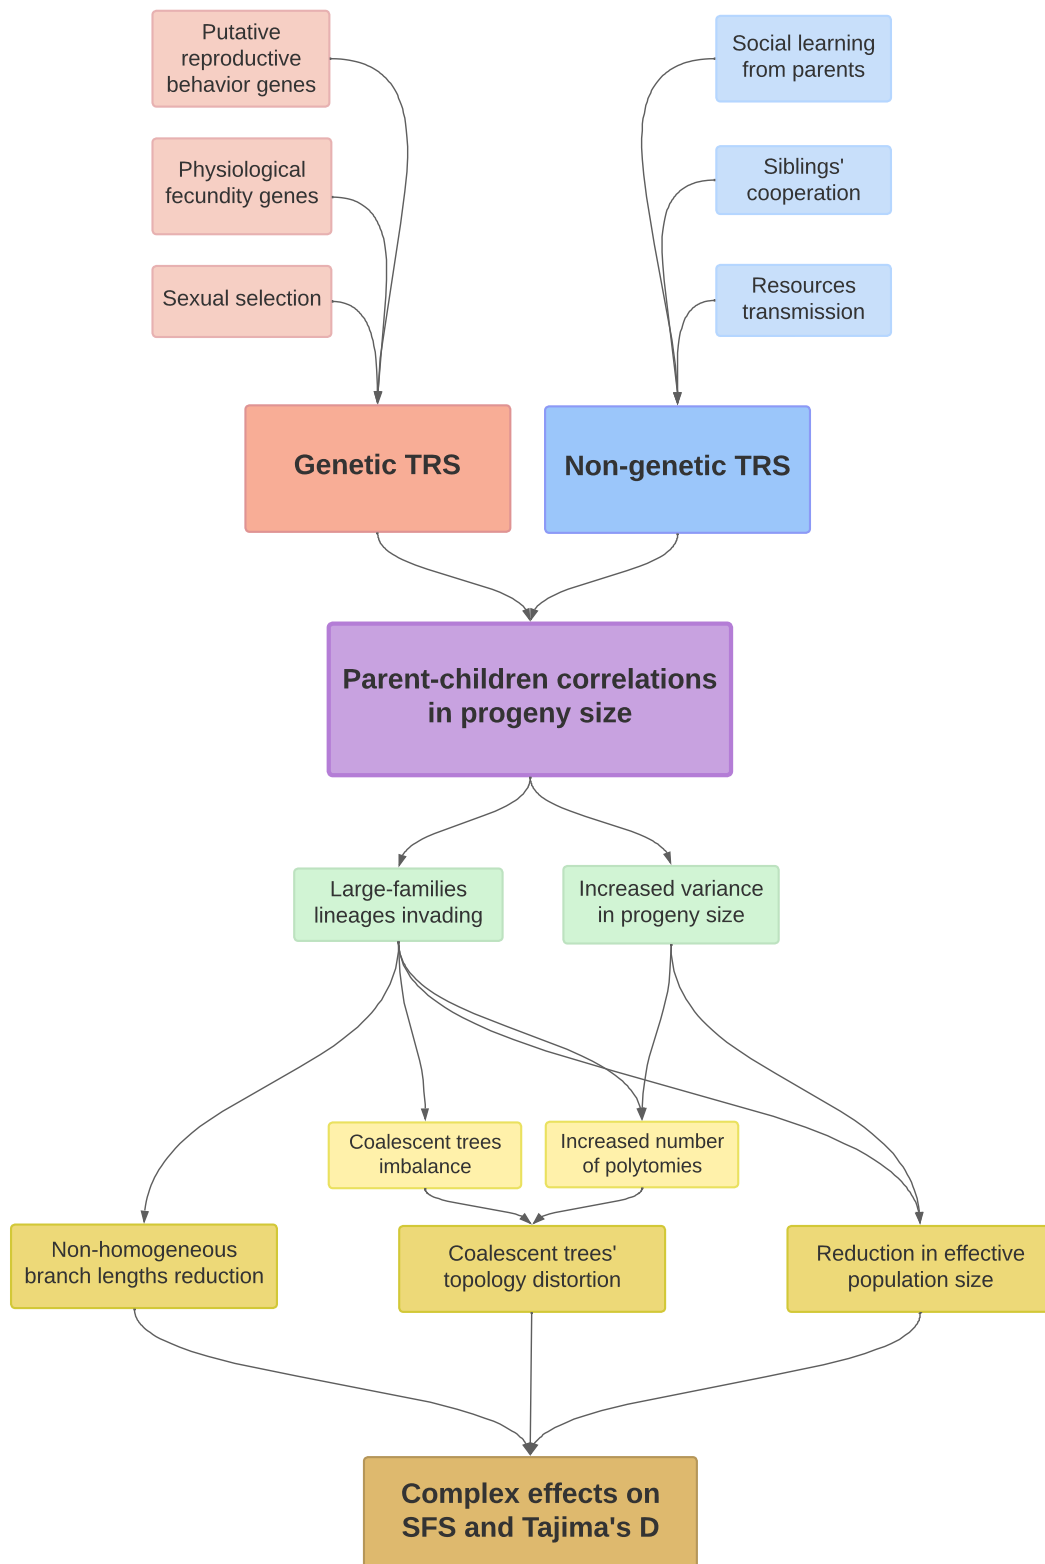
Putative reproductive behavior genes

Physiological fecundity genes

Sexual selection

Social learning from parents

Siblings' cooperation

Resources transmission

Genetic TRS

Non-genetic TRS

Parent-children correlations in progeny size

Large-families lineages invading

Increased variance in progeny size

Coalescent trees imbalance

Increased number of polytomies

Non-homogeneous branch lengths reduction

Coalescent trees' topology distortion

Reduction in effective population size

Complex effects on SFS and Tajima's D